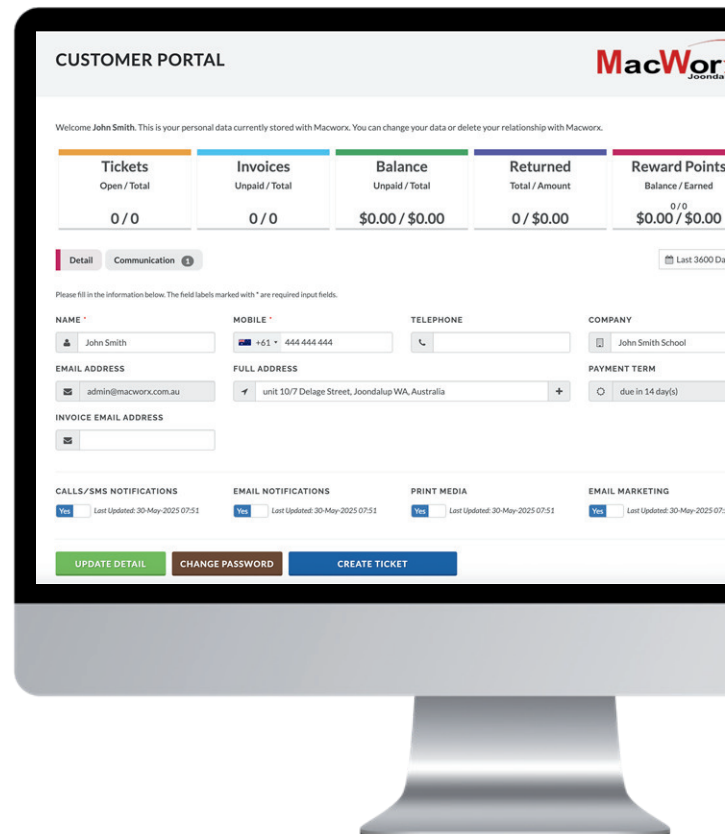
CUSTOMER PORTAL

MacWor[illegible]
Joonda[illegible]

Welcome John Smith. This is your personal data currently stored with Macworx. You can change your data or delete your relationship with Macworx.

| Tickets | Invoices | Balance | Returned | Reward Points |
|---|---|---|---|---|
| Open / Total | Unpaid / Total | Unpaid / Total | Total / Amount | Balance / Earned |
| 0 / 0 | 0 / 0 | \$0.00 / \$0.00 | 0 / \$0.00 | 0 / 0 \$0.00 / \$0.00 |

Detail Communication 1

Last 3600 Da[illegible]

Please fill in the information below. The field labels marked with * are required input fields.

NAME *
John Smith

MOBILE *
+61 444 444 444

TELEPHONE

COMPANY
John Smith School

EMAIL ADDRESS
admin@macworx.com.au

FULL ADDRESS
unit 10/7 Delage Street, Joondalup WA, Australia

PAYMENT TERM
due in 14 day(s)

INVOICE EMAIL ADDRESS

CALLS/SMS NOTIFICATIONS
Yes Last Updated: 30-May-2025 07:51

EMAIL NOTIFICATIONS
Yes Last Updated: 30-May-2025 07:51

PRINT MEDIA
Yes Last Updated: 30-May-2025 07:51

EMAIL MARKETING
Yes Last Updated: 30-May-2025 07:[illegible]

UPDATE DETAIL
CHANGE PASSWORD
CREATE TICKET